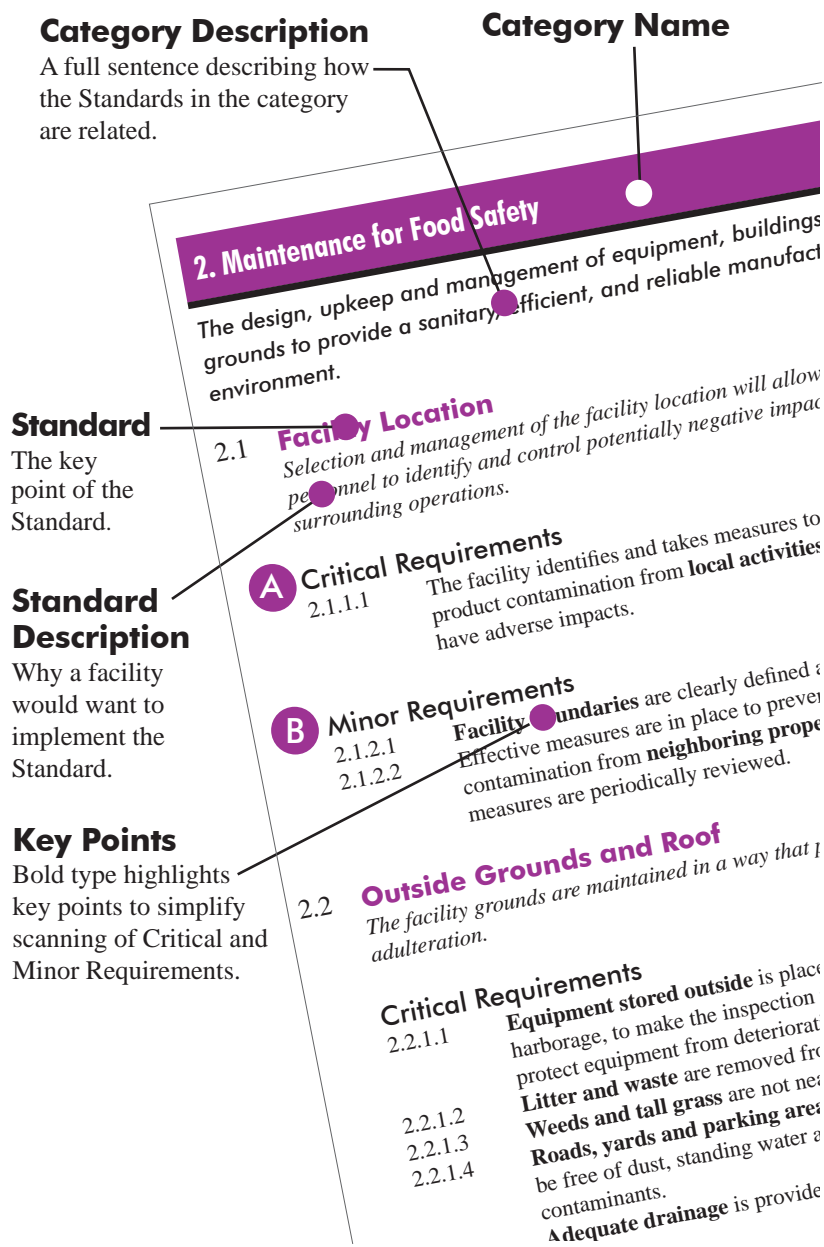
**Category Description**
A full sentence describing how the Standards in the category are related.

**Category Name**

**Standard**
The key point of the Standard.

**Standard Description**
Why a facility would want to implement the Standard.

**Key Points**
Bold type highlights key points to simplify scanning of Critical and Minor Requirements.

2. Maintenance for Food Safety

The design, upkeep and management of equipment, buildings grounds to provide a sanitary, efficient, and reliable manufact environment.

2.1 Facility Location
Selection and management of the facility location will allow personnel to identify and control potentially negative impac surrounding operations.

A Critical Requirements
2.1.1.1 The facility identifies and takes measures to product contamination from **local activities** have adverse impacts.

B Minor Requirements
2.1.2.1 **Facility boundaries** are clearly defined a
2.1.2.2 Effective measures are in place to preven contamination from **neighboring prope** measures are periodically reviewed.

2.2 Outside Grounds and Roof
The facility grounds are maintained in a way that p adulteration.

Critical Requirements
2.2.1.1 **Equipment stored outside** is place harborage, to make the inspection protect equipment from deteriorat
**Litter and waste** are removed fro
2.2.1.2 **Weeds and tall grass** are not nea
2.2.1.3 **Roads, yards and parking area**
2.2.1.4 be free of dust, standing water a contaminants.
**Adequate drainage** is provide